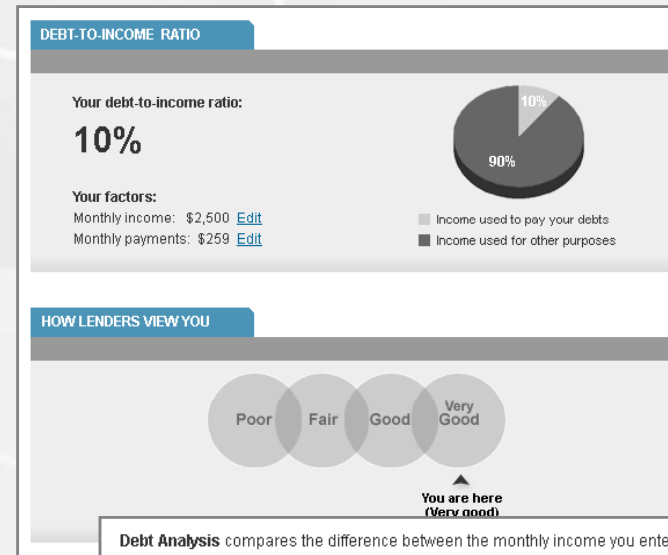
DEBT-TO-INCOME RATIO

Your debt-to-income ratio:

10%

Your factors:
Monthly income: $2,500 Edit
Monthly payments: $259 Edit

10%
90%

Income used to pay your debts
Income used for other purposes

HOW LENDERS VIEW YOU

Poor Fair Good Very Good

You are here (Very good)

Debt Analysis compares the difference between the monthly income you ente